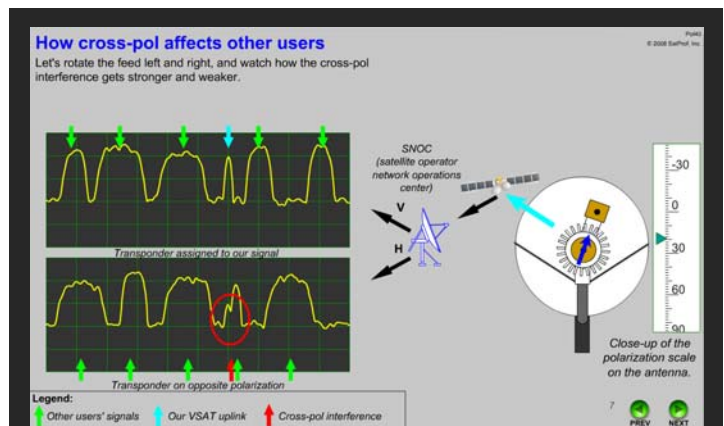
How cross-pol affects other users

Let's rotate the feed left and right, and watch how the cross-pol interference gets stronger and weaker.

Pol40
© 2008 SatProf, Inc.

SNOC
(satellite operator network operations center)

V

H

Transponder assigned to our signal

Transponder on opposite polarization

-30
0
30
60
90

Close-up of the polarization scale on the antenna.

Legend:
Other users' signals
Our VSAT uplink
Cross-pol interference

7

PREV
NEXT